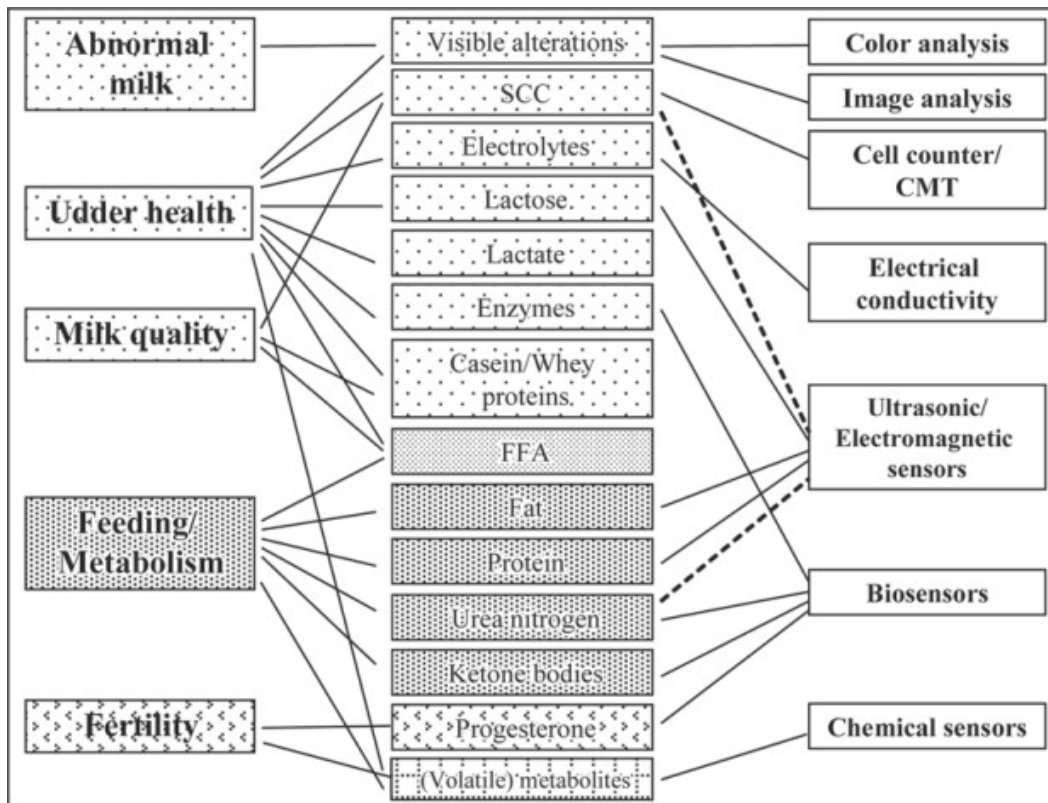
Abnormal milk

Udder health

Milk quality

Feeding/ Metabolism

Fertility

Visible alterations

SCC

Electrolytes

Lactose

Lactate

Enzymes

Casein/Whey proteins

FFA

Fat

Protein

Urea nitrogen

Ketone bodies

Progesterone

(Volatile) metabolites

Color analysis

Image analysis

Cell counter/ CMT

Electrical conductivity

Ultrasonic/ Electromagnetic sensors

Biosensors

Chemical sensors